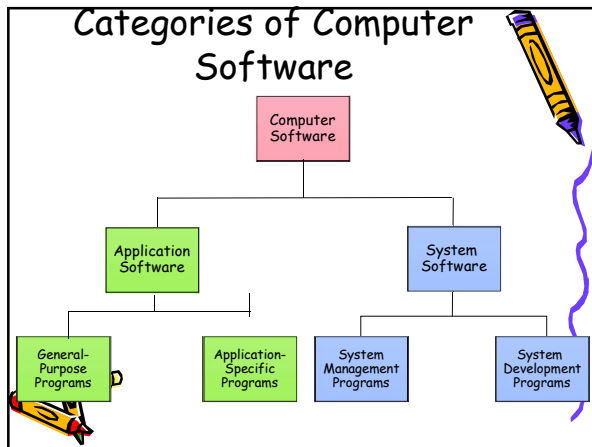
Categories of Computer Software

Computer Software

Application Software

System Software

General-Purpose Programs

Application-Specific Programs

System Management Programs

System Development Programs